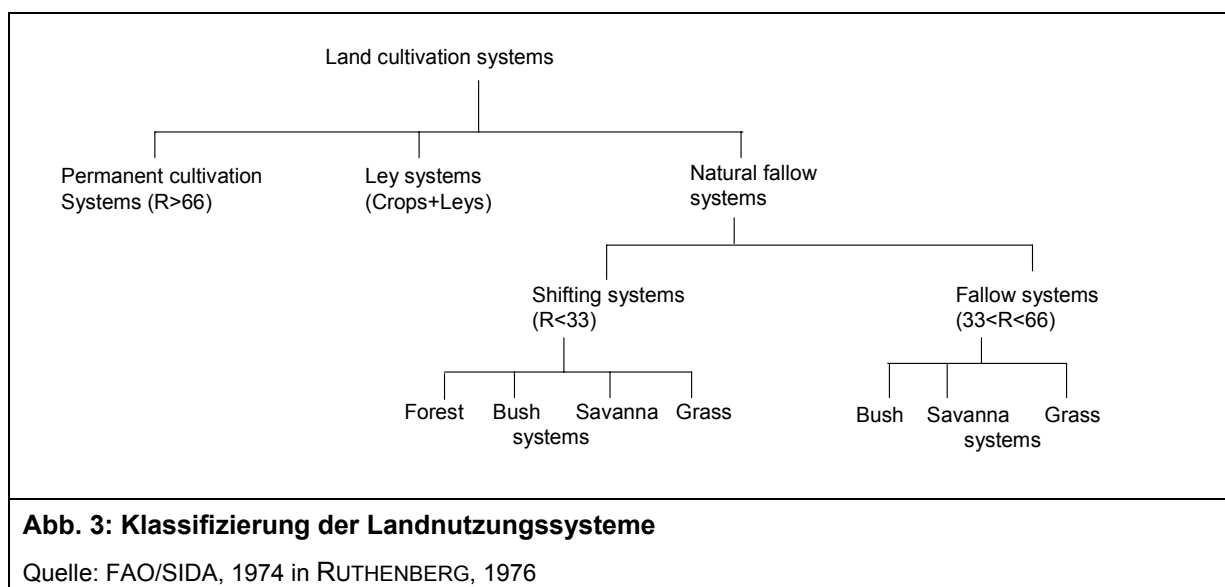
Land cultivation systems

Permanent cultivation Systems (R>66)

Ley systems (Crops+Leys)

Natural fallow systems

Shifting systems (R<33)

Fallow systems (33<R<66)

Forest

Bush systems

Savanna

Grass

Bush

Savanna systems

Grass

**Abb. 3: Klassifizierung der Landnutzungssysteme**

Quelle: FAO/SIDA, 1974 in RUTHENBERG, 1976